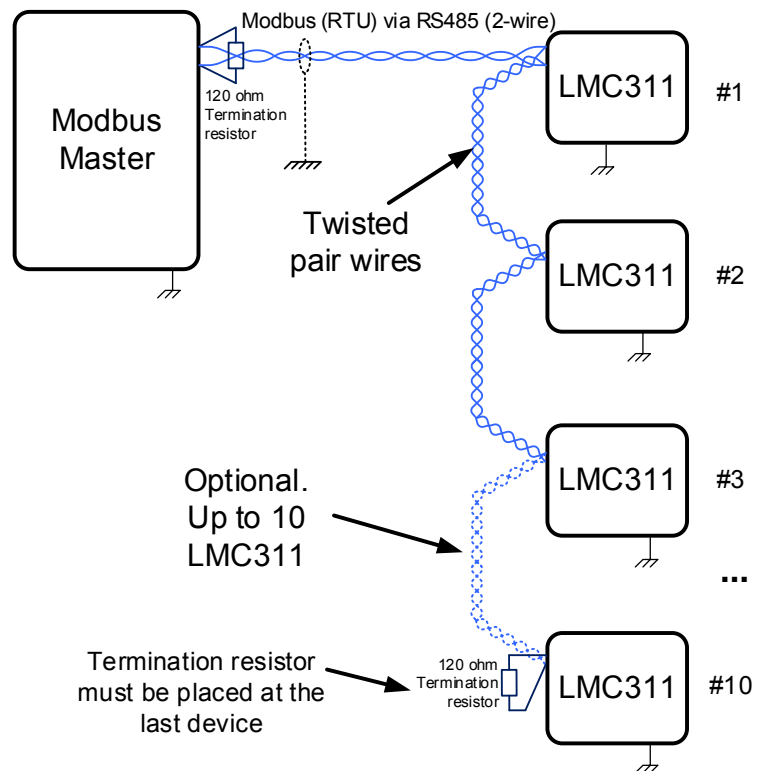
Modbus (RTU) via RS485 (2-wire)

Modbus Master

120 ohm Termination resistor

LMC311

#1

Twisted pair wires

LMC311

#2

LMC311

#3

Optional. Up to 10 LMC311

...

Termination resistor must be placed at the last device

120 ohm Termination resistor

LMC311

#10